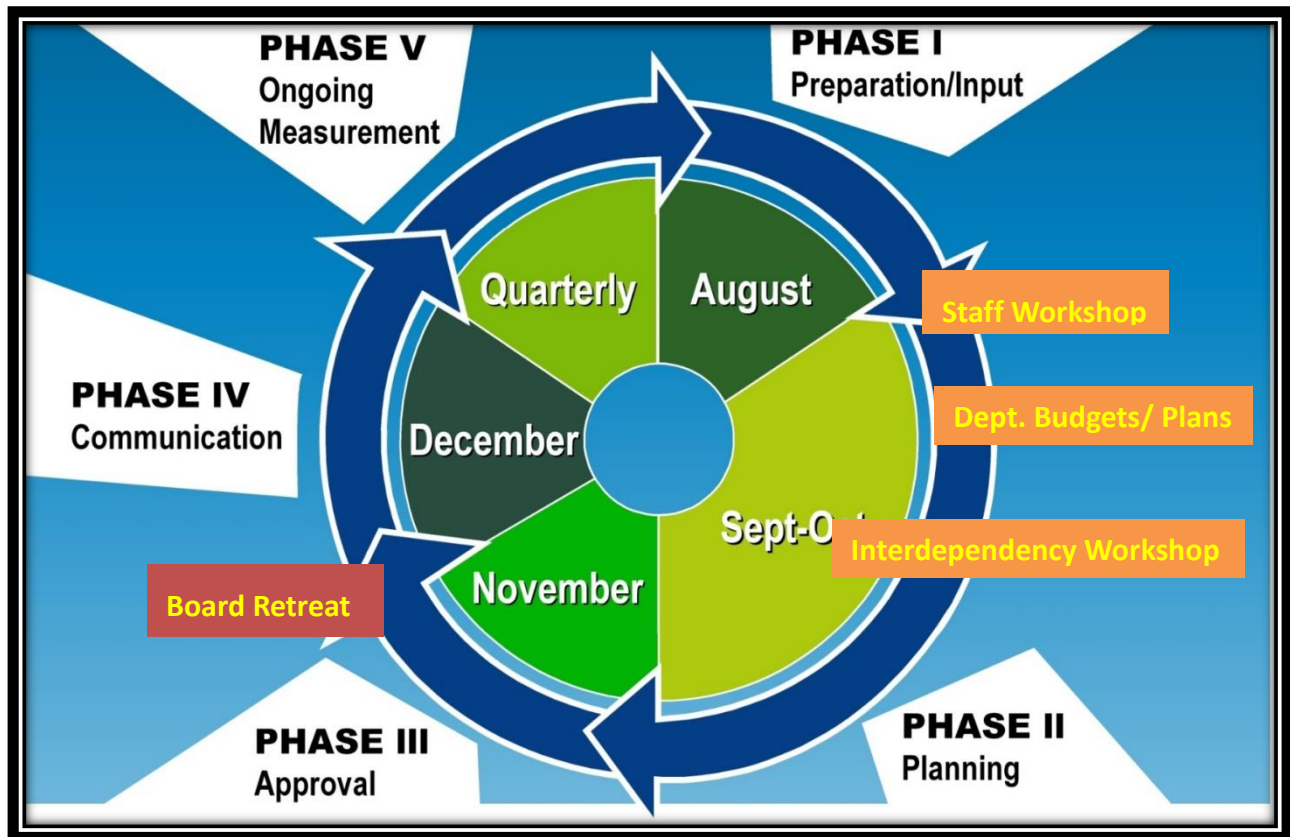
PHASE V
Ongoing Measurement

PHASE I
Preparation/Input

Quarterly

August

Staff Workshop

PHASE IV
Communication

December

Dept. Budgets/ Plans

Sept-O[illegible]

Interdependency Workshop

Board Retreat

November

PHASE III
Approval

PHASE II
Planning